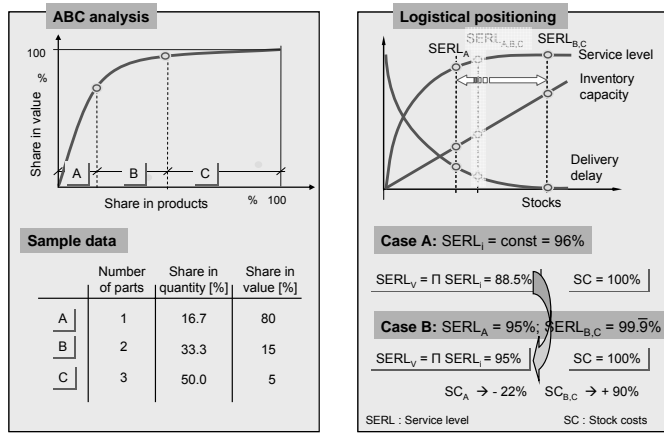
ABC analysis

100

%

Share in value

A

B

C

Share in products

% 100

Sample data

|  | Number of parts | Share in quantity [%] | Share in value [%] |
|---|---|---|---|
| A | 1 | 16.7 | 80 |
| B | 2 | 33.3 | 15 |
| C | 3 | 50.0 | 5 |

Logistical positioning

$SERL_A$ $SERL_{A,B,C}$ $SERL_{B,C}$

Service level

Inventory capacity

Delivery delay

Stocks

Case A: $SERL_i$ = const = 96%

$SERL_V = \Pi\ SERL_i$ = 88.5%

SC = 100%

Case B: $SERL_A$ = 95%; $SERL_{B,C}$ = $99.\overline{9}$%

$SERL_V = \Pi\ SERL_i$ = 95%

SC = 100%

$SC_A$ → - 22% $SC_{B,C}$ → + 90%

SERL : Service level

SC : Stock costs